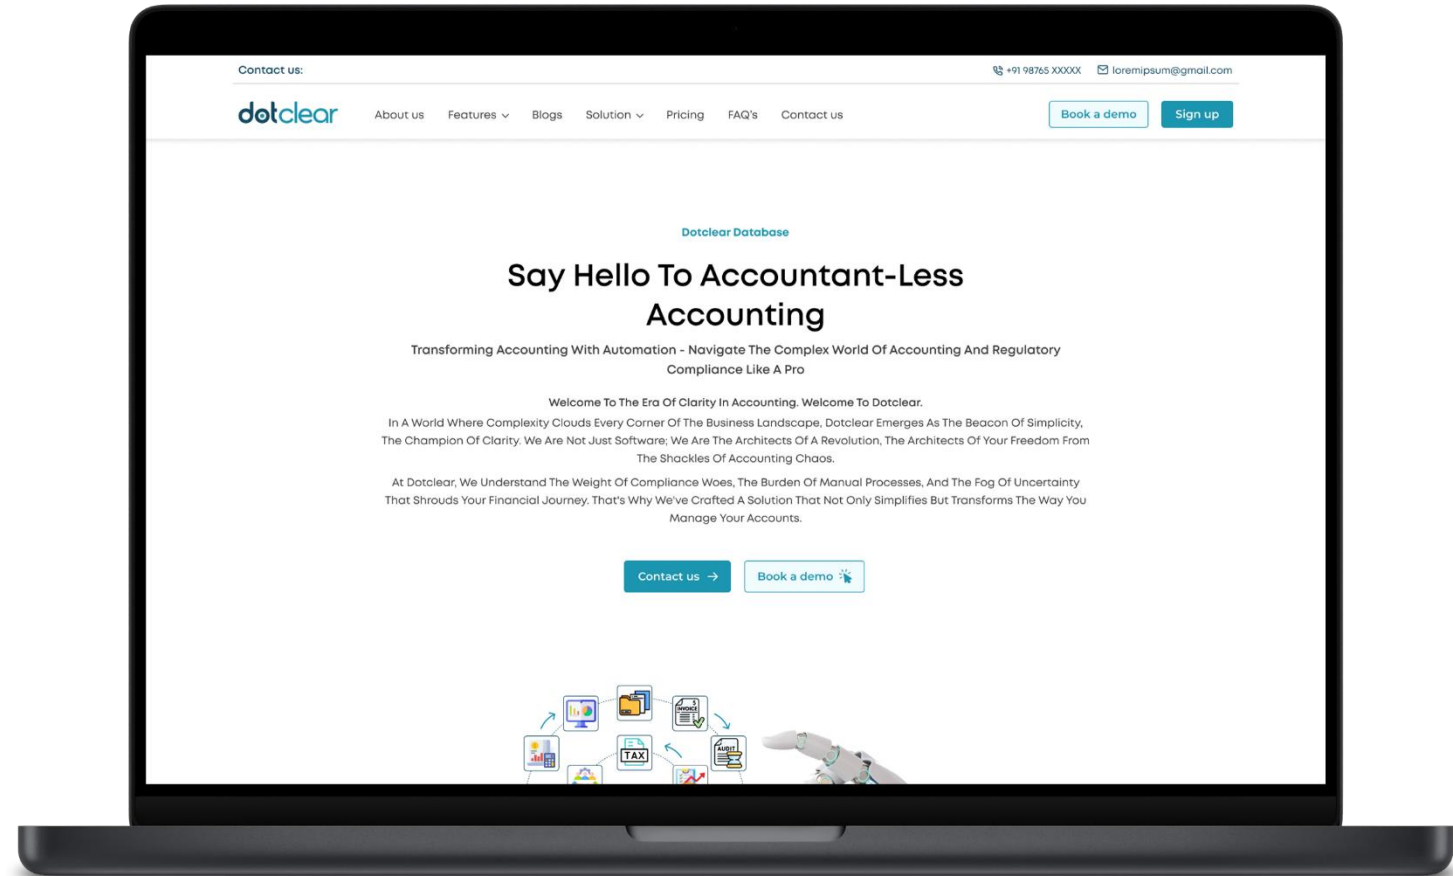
Contact us:

+91 98765 XXXXX loremipsum@gmail.com

dotclear

About us Features Blogs Solution Pricing FAQ's Contact us

Book a demo Sign up

Dotclear Database

Say Hello To Accountant-Less Accounting

Transforming Accounting With Automation - Navigate The Complex World Of Accounting And Regulatory Compliance Like A Pro

Welcome To The Era Of Clarity In Accounting. Welcome To Dotclear.
In A World Where Complexity Clouds Every Corner Of The Business Landscape, Dotclear Emerges As The Beacon Of Simplicity, The Champion Of Clarity. We Are Not Just Software; We Are The Architects Of A Revolution, The Architects Of Your Freedom From The Shackles Of Accounting Chaos.

At Dotclear, We Understand The Weight Of Compliance Woes, The Burden Of Manual Processes, And The Fog Of Uncertainty That Shrouds Your Financial Journey. That's Why We've Crafted A Solution That Not Only Simplifies But Transforms The Way You Manage Your Accounts.

Contact us Book a demo

INVOICE TAX AUDIT